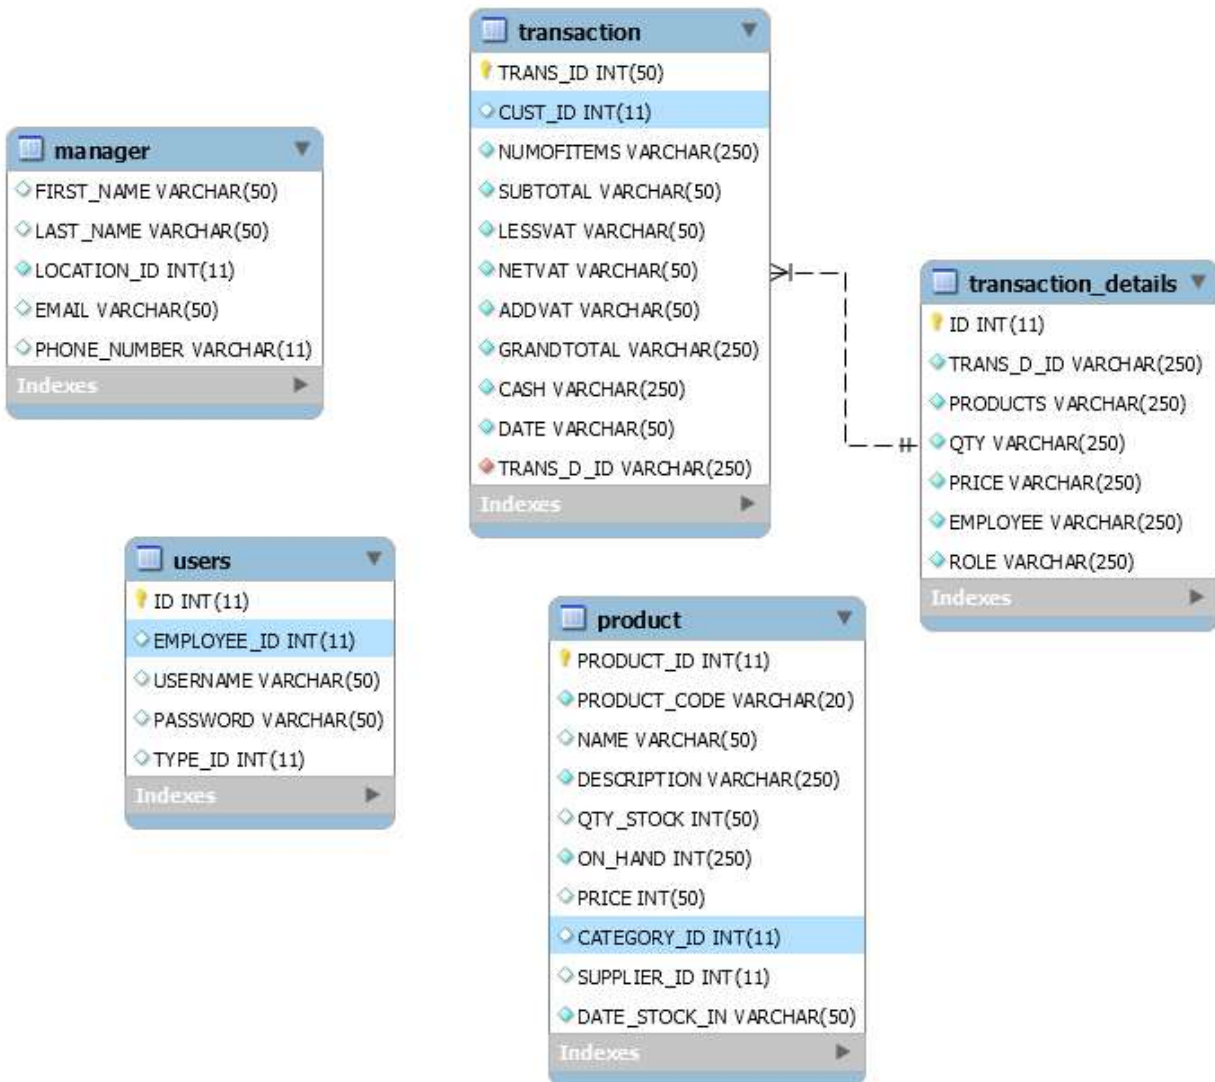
transaction
TRANS_ID INT(50)
CUST_ID INT(11)
NUMOFITEMS VARCHAR(250)
SUBTOTAL VARCHAR(50)
LESSVAT VARCHAR(50)
NETVAT VARCHAR(50)
ADDVAT VARCHAR(50)
GRANDTOTAL VARCHAR(250)
CASH VARCHAR(250)
DATE VARCHAR(50)
TRANS_D_ID VARCHAR(250)
Indexes

manager
FIRST_NAME VARCHAR(50)
LAST_NAME VARCHAR(50)
LOCATION_ID INT(11)
EMAIL VARCHAR(50)
PHONE_NUMBER VARCHAR(11)
Indexes

transaction_details
ID INT(11)
TRANS_D_ID VARCHAR(250)
PRODUCTS VARCHAR(250)
QTY VARCHAR(250)
PRICE VARCHAR(250)
EMPLOYEE VARCHAR(250)
ROLE VARCHAR(250)
Indexes

users
ID INT(11)
EMPLOYEE_ID INT(11)
USERNAME VARCHAR(50)
PASSWORD VARCHAR(50)
TYPE_ID INT(11)
Indexes

product
PRODUCT_ID INT(11)
PRODUCT_CODE VARCHAR(20)
NAME VARCHAR(50)
DESCRIPTION VARCHAR(250)
QTY_STOCK INT(50)
ON_HAND INT(250)
PRICE INT(50)
CATEGORY_ID INT(11)
SUPPLIER_ID INT(11)
DATE_STOCK_IN VARCHAR(50)
Indexes